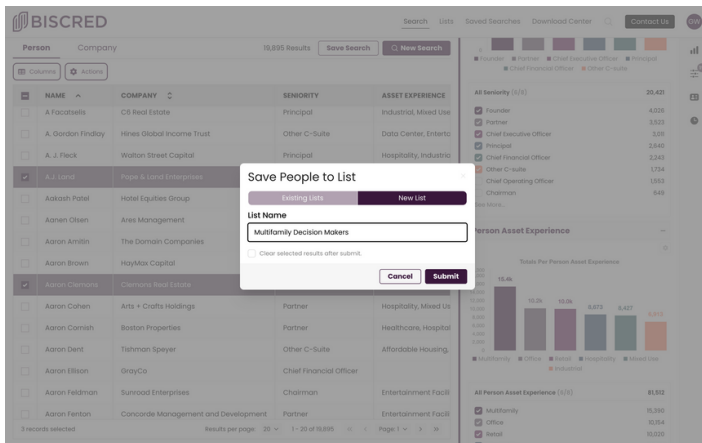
BISCRED

Search Lists Saved Searches Download Center Contact Us GW

Person Company 19,695 Results Save Search New Search

Columns Actions

| NAME | COMPANY | SENIORITY | ASSET EXPERIENCE |
|---|---|---|---|
| A Facatselis | CR Real Estate | Principal | Industrial, Mixed Use |
| A. Gordon Findlay | Hines Global Income Trust | Other C-Suite | Data Center, Enterta |
| A. J. Fleck | Walton Street Capital | Principal | Hospitality, Industria |
| A.J. Lands | Pape & Land Enterprises | | |
| Aakash Patel | Hotel Equities Group | | |
| Aanen Olsen | Ares Management | | |
| Aaron Amitin | The Domain Companies | | |
| Aaron Brown | HayMax Capital | | |
| Aaron Clemons | Clemons Real Estate | | |
| Aaron Cohen | Arts + Crafts Holdings | Partner | Hospitality, Mixed Us |
| Aaron Cornish | Boston Properties | Partner | Healthcare, Hospital |
| Aaron Dent | Tishman Speyer | Other C-Suite | Affordable Housing, |
| Aaron Ellison | GrayCo | Chief Financial Officer | |
| Aaron Feldman | Sunroad Enterprises | Chairman | Entertainment Facili |
| Aaron Fenton | Concorde Management and Development | Partner | Entertainment Facili |

2 records selected Results per page: 20 1 - 20 of 19,695 Page 1

Founder Partner Chief Executive Officer Principal Chief Financial Officer Other C-suite

All Seniority (6/6) 20,421
Founder 4,026
Partner 3,523
Chief Executive Officer 3,211
Principal 2,640
Chief Financial Officer 2,243
Other C-suite 1,724
Chief Operating Officer 1,593
Chairman 846
See More...

Person Asset Experience

Totals Per Person Asset Experience

15.4k 10.2k 10.0k 8,973 8,437

Multifamily Office Retail Hospitality Mixed Use Industrial

All Person Asset Experience (6/6) 81,512
Multifamily 15,390
Office 10,154
Retail 10,020

Save People to List

Existing Lists New List

List Name

Multifamily Decision Makers

Clear selected results after submit.

Cancel Submit